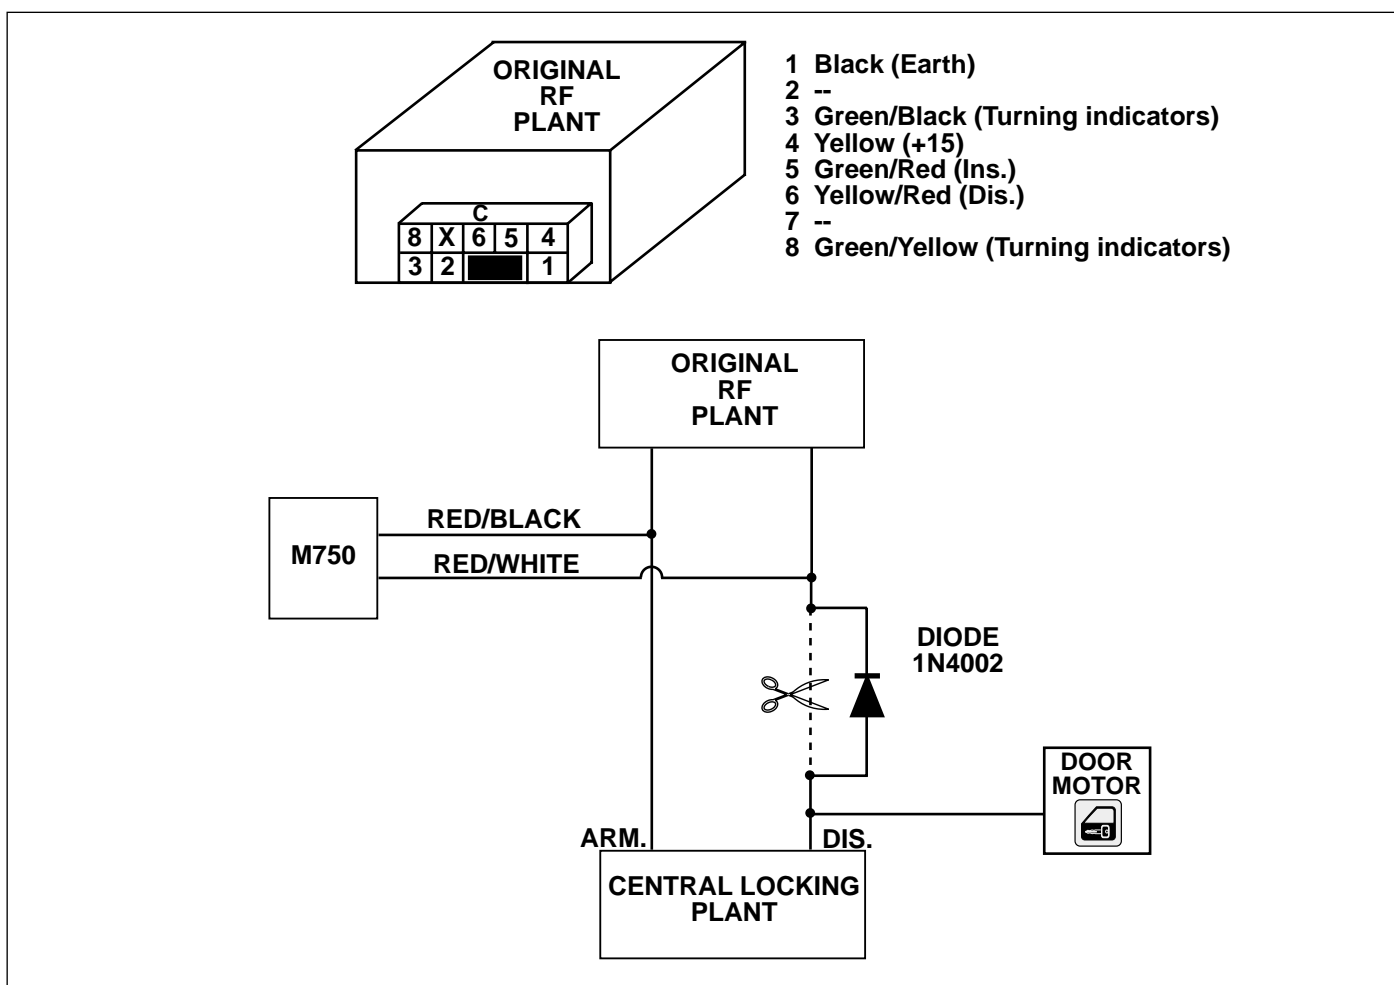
ORIGINAL
RF
PLANT

C

| 8 | X | 6 | 5 | 4 |
|---|---|---|---|---|
| 3 | 2 |  |  | 1 |

1 Black (Earth)
2 --
3 Green/Black (Turning indicators)
4 Yellow (+15)
5 Green/Red (Ins.)
6 Yellow/Red (Dis.)
7 --
8 Green/Yellow (Turning indicators)

ORIGINAL
RF
PLANT

M750

RED/BLACK

RED/WHITE

DIODE
1N4002

DOOR
MOTOR

ARM.

DIS.

CENTRAL LOCKING
PLANT